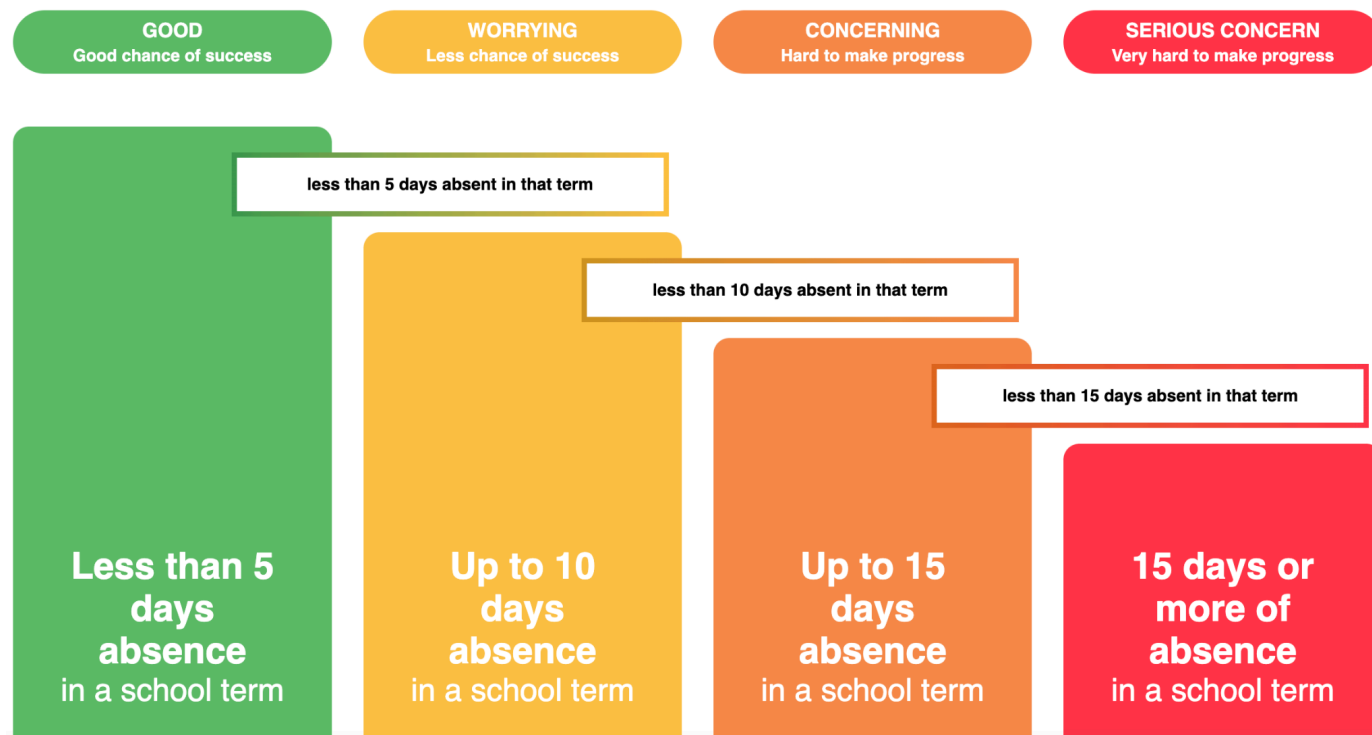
GOOD
Good chance of success

WORRYING
Less chance of success

CONCERNING
Hard to make progress

SERIOUS CONCERN
Very hard to make progress

less than 5 days absent in that term

less than 10 days absent in that term

less than 15 days absent in that term

Less than 5 days absence
in a school term

Up to 10 days absence
in a school term

Up to 15 days absence
in a school term

15 days or more of absence
in a school term